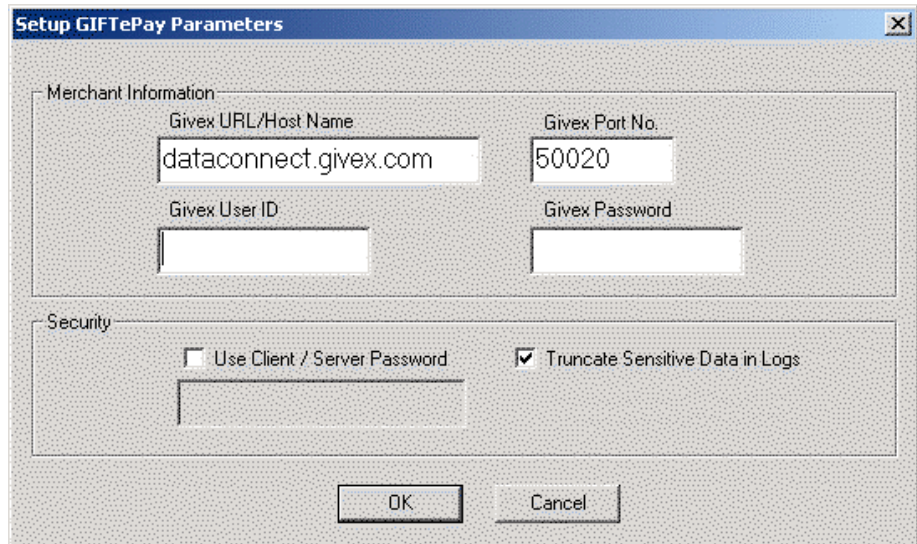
Setup GIFTePay Parameters

Merchant Information

Givex URL/Host Name

dataconnect.givex.com

Givex Port No.

50020

Givex User ID

Givex Password

Security

Use Client / Server Password

Truncate Sensitive Data in Logs

OK

Cancel